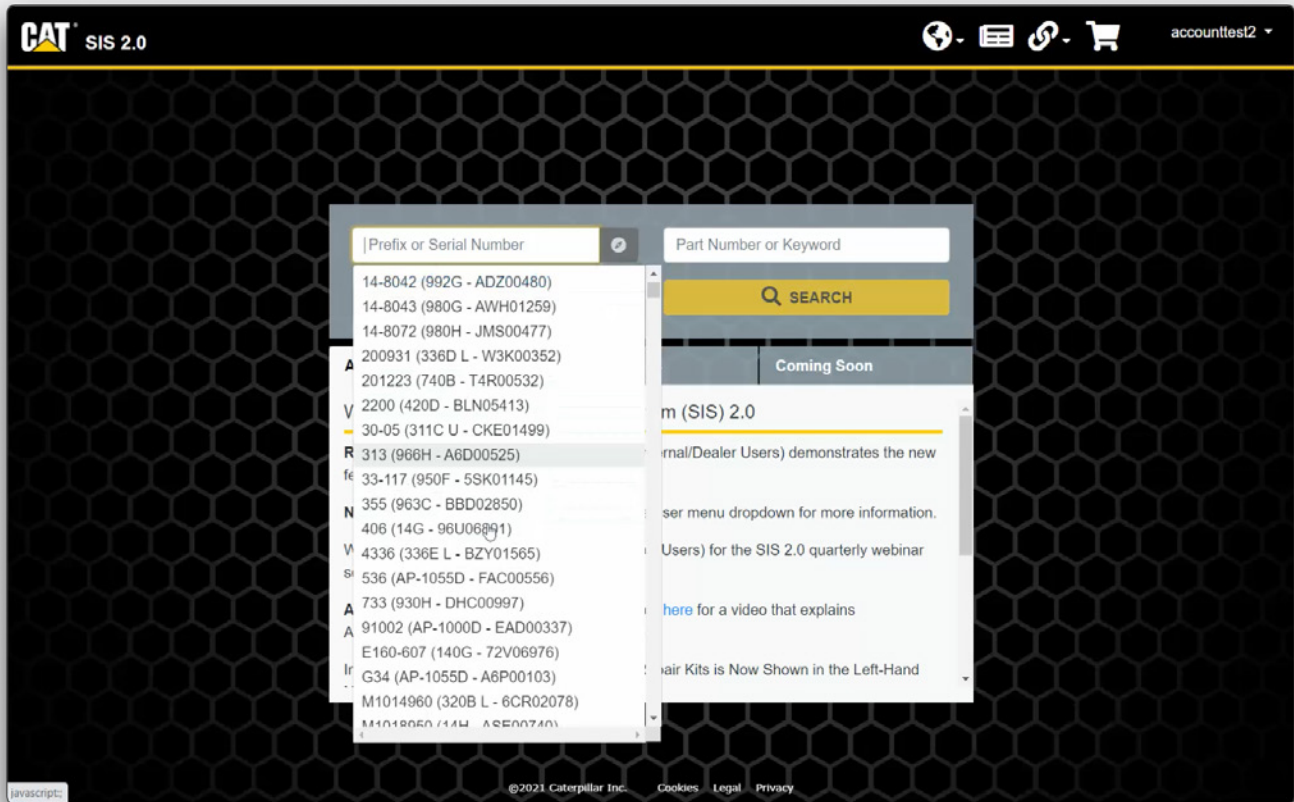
CAT SIS 2.0

accounttest2

Prefix or Serial Number

Part Number or Keyword

SEARCH

14-8042 (992G - ADZ00480)
14-8043 (980G - AWH01259)
14-8072 (980H - JMS00477)
200931 (336D L - W3K00352)
201223 (740B - T4R00532)
2200 (420D - BLN05413)
30-05 (311C U - CKE01499)
313 (966H - A6D00525)
33-117 (950F - 5SK01145)
355 (963C - BBD02850)
406 (14G - 96U06891)
4336 (336E L - BZY01565)
536 (AP-1055D - FAC00556)
733 (930H - DHC00997)
91002 (AP-1000D - EAD00337)
E160-607 (140G - 72V06976)
G34 (AP-1055D - A6P00103)
M1014960 (320B L - 6CR02078)
M1018950 (14H - ASE00740)

A

Coming Soon

W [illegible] m (SIS) 2.0

R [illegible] rnal/Dealer Users) demonstrates the new
fe

N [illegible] ser menu dropdown for more information.

W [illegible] Users) for the SIS 2.0 quarterly webinar
s

A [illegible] here for a video that explains
A

In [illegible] pair Kits is Now Shown in the Left-Hand

javascript:;

©2021 Caterpillar Inc. Cookies Legal Privacy